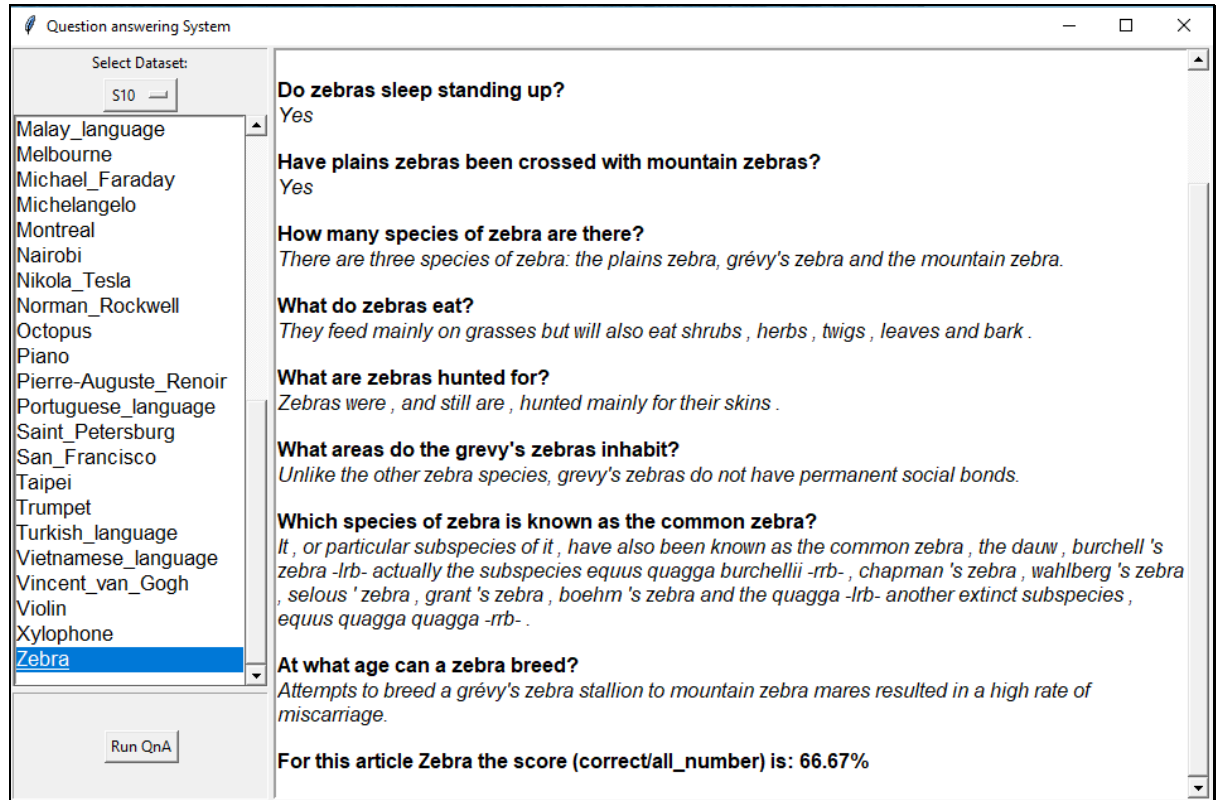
Question answering System

Select Dataset:

S10

Malay_language
Melbourne
Michael_Faraday
Michelangelo
Montreal
Nairobi
Nikola_Tesla
Norman_Rockwell
Octopus
Piano
Pierre-Auguste_Renoir
Portuguese_language
Saint_Petersburg
San_Francisco
Taipei
Trumpet
Turkish_language
Vietnamese_language
Vincent_van_Gogh
Violin
Xylophone
Zebra

Run QnA

Do zebras sleep standing up?
Yes

Have plains zebras been crossed with mountain zebras?
Yes

How many species of zebra are there?
There are three species of zebra: the plains zebra, grévy's zebra and the mountain zebra.

What do zebras eat?
They feed mainly on grasses but will also eat shrubs , herbs , twigs , leaves and bark .

What are zebras hunted for?
Zebras were , and still are , hunted mainly for their skins .

What areas do the grevy's zebras inhabit?
Unlike the other zebra species, grevy's zebras do not have permanent social bonds.

Which species of zebra is known as the common zebra?
It , or particular subspecies of it , have also been known as the common zebra , the dauw , burchell 's zebra -lrb- actually the subspecies equus quagga burchellii -rrb- , chapman 's zebra , wahlberg 's zebra , selous ' zebra , grant 's zebra , boehm 's zebra and the quagga -lrb- another extinct subspecies , equus quagga quagga -rrb- .

At what age can a zebra breed?
Attempts to breed a grévy's zebra stallion to mountain zebra mares resulted in a high rate of miscarriage.

For this article Zebra the score (correct/all_number) is: 66.67%